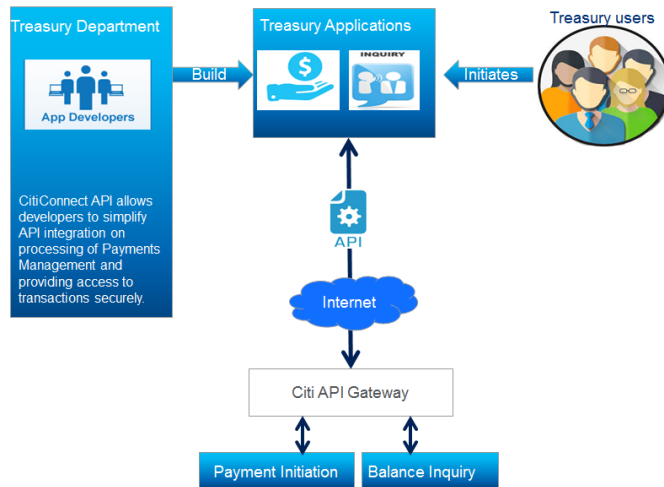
Treasury Department

App Developers

CitiConnect API allows developers to simplify API integration on processing of Payments Management and providing access to transactions securely.

Build

Treasury Applications

INQUIRY

Initiates

Treasury users

API

Internet

Citi API Gateway

Payment Initiation

Balance Inquiry